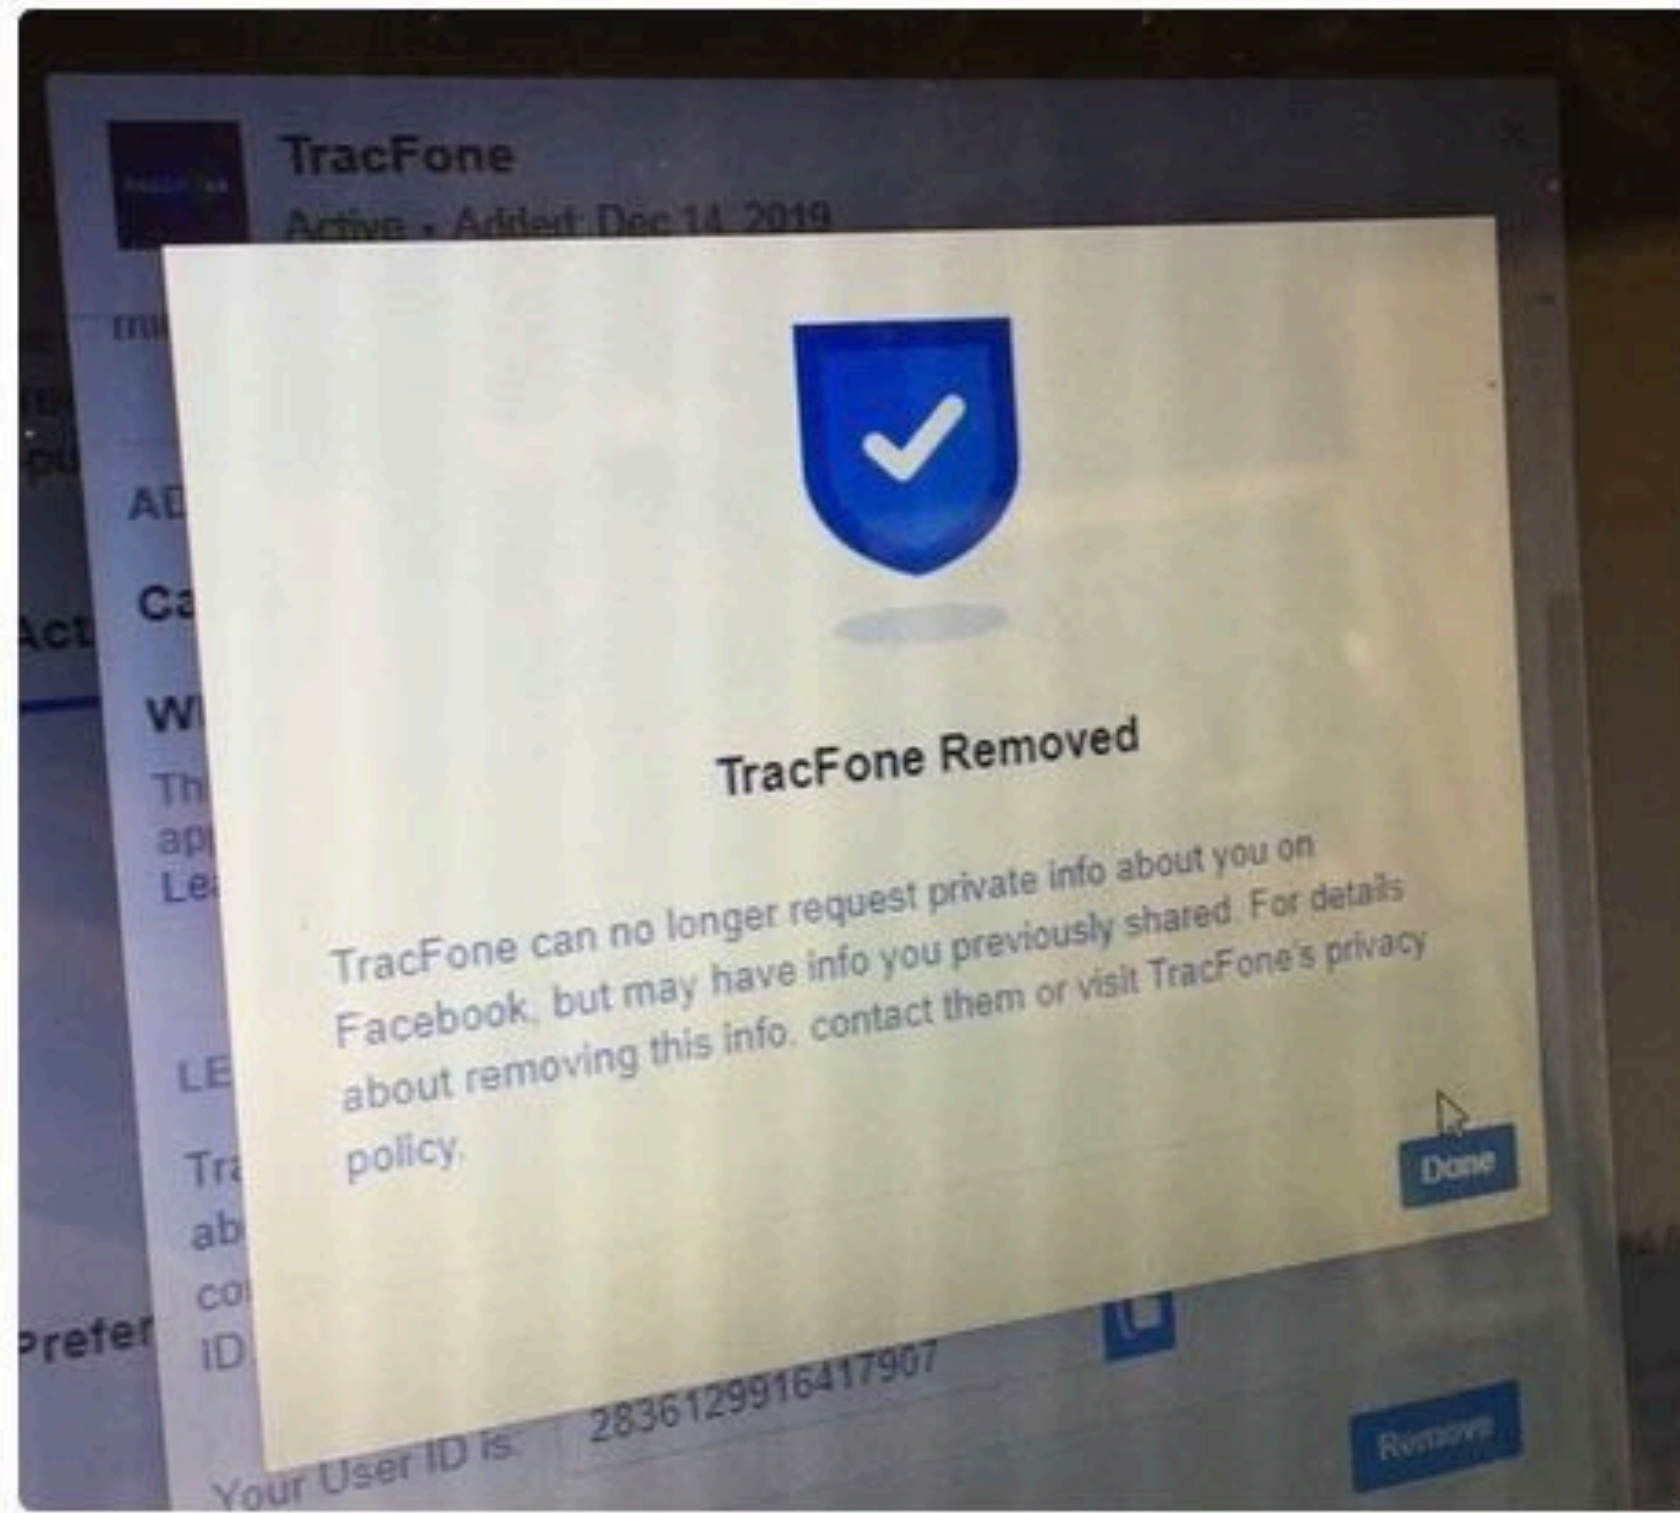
TracFone
Active · Added Dec 14 2019

TracFone Removed

TracFone can no longer request private info about you on Facebook, but may have info you previously shared. For details about removing this info, contact them or visit TracFone's privacy policy.

Done

Your User ID is: 2836129916417907

Remove